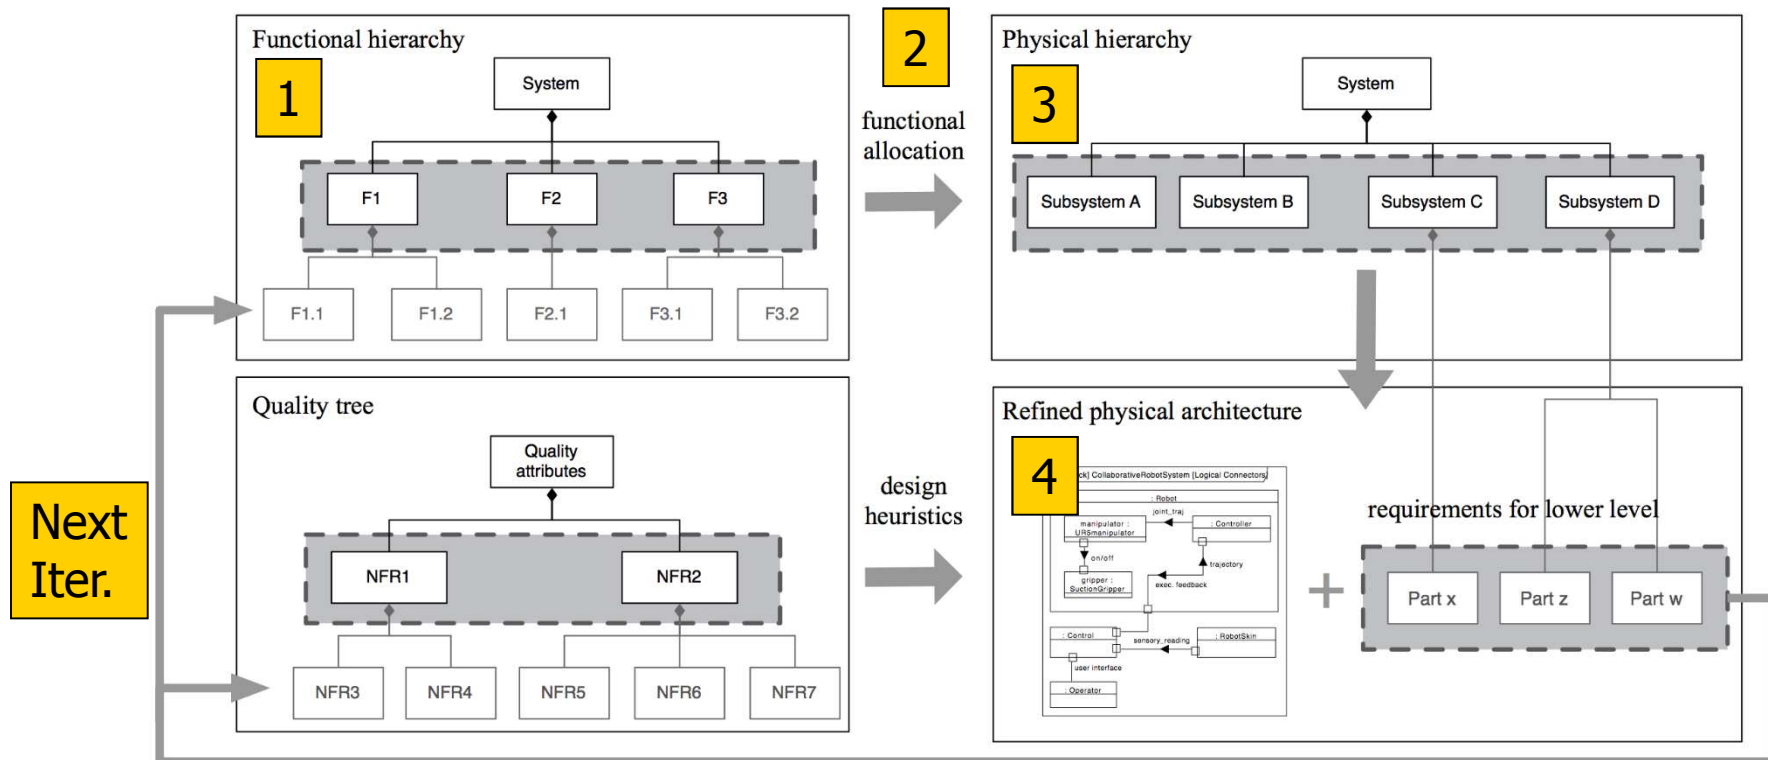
Functional hierarchy

1

System

F1

F2

F3

F1.1

F1.2

F2.1

F3.1

F3.2

2

functional allocation

Physical hierarchy

3

System

Subsystem A

Subsystem B

Subsystem C

Subsystem D

Quality tree

Quality attributes

NFR1

NFR2

NFR3

NFR4

NFR5

NFR6

NFR7

design heuristics

Refined physical architecture

4

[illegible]ck] CollaborativeRobotSystem [Logical Connectors]

: Robot

joint_traj

manipulator : UR5manipulator

: Controller

on/off

trajectory

gripper : SuctionGripper

exec. feedback

: Control

sensory_reading

: RobotSkin

user interface

: Operator

requirements for lower level

+

Part x

Part z

Part w

Next Iter.